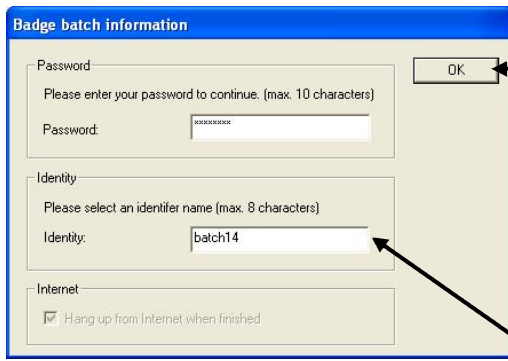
Badge batch information

Password

Please enter your password to continue. (max. 10 characters)

Password: ********

OK

Identity

Please select an identifer name (max. 8 characters)

Identity: batch14

Internet

Hang up from Internet when finished